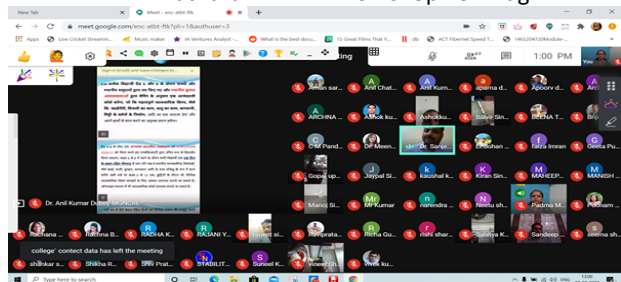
New Tab

Meet - enc-atbt-ftk

meet.google.com/enc-atbt-ftk?pli=1&authuser=3

Apps

Live Cricket Streamin...

Music maker

IK Ventures Analyst -...

What is the best discu...

15 Great Films That Y...

db

ACT Fibernet Speed T...

1465204720Module-...

king

1:00 PM

You

Aman sar...

Anil Chat...

Anil Kum...

aparna d...

Apoorv d...

ARCHNA ...

Ashok ku...

Ashokku...

Bal Sin...

BEENA T...

Bri...

C M Pand...

Dr. Meen...

Dr. Sanje...

Eshohan ...

fatra Imran

Geeta Pu...

Gopal up...

Jaypal Si...

kaushal k...

Kiran Sin...

KM Ruchi...

Mahesh S...

Manoj Si...

Mr Kumar

narendra ...

Neetu sh...

Padma M...

Poonam ...

Dr. Anil Kumar Dubey MGNCRE

MAHEEP...

MANISH ...

Rachana ...

Rachna B...

RADHA K...

RAJANI Y...

Ranjeet si...

Ratnaprab...

Richa Gu...

rishi shar...

Sandhya K...

Sandeep ...

seema sh...

college' contect data has left the meeting

shankar s...

Shikha R...

Shiv Prat...

STABILIT...

Suneel K...

Vineet Sh...

vivek ku...

Type here to search